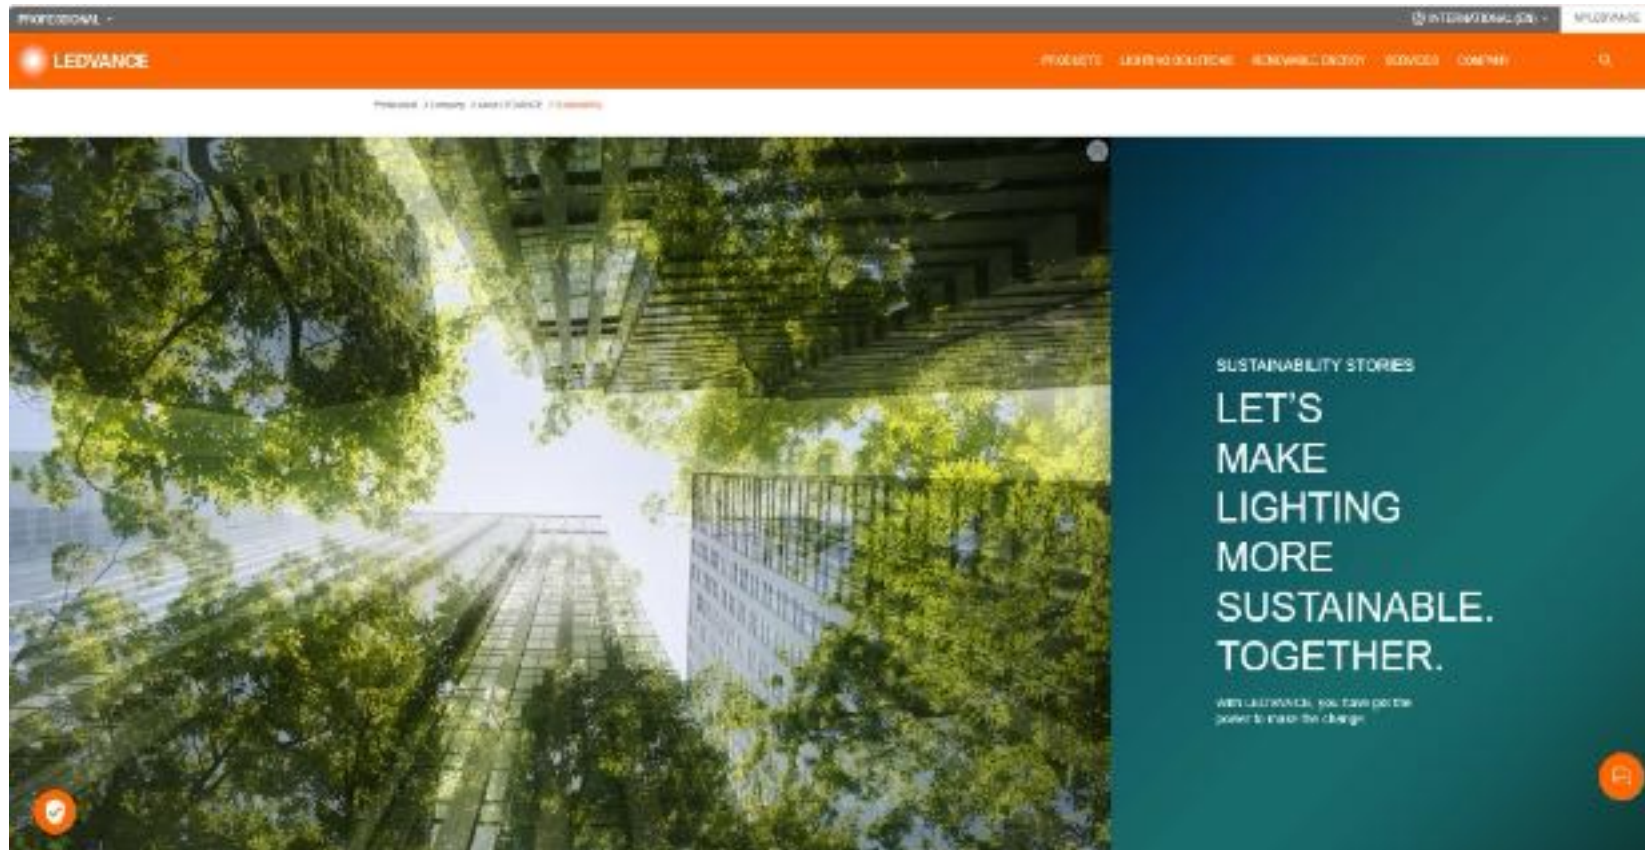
PROFESSIONAL

INTERNATIONAL (EN)

MYLEDVANCE

LEDVANCE

PRODUCTS LIGHTING SOLUTIONS RENEWABLE ENERGY SERVICES COMPANY

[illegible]

SUSTAINABILITY STORIES

LET'S MAKE LIGHTING MORE SUSTAINABLE. TOGETHER.

With LEDVANCE, you have got the power to make the change.